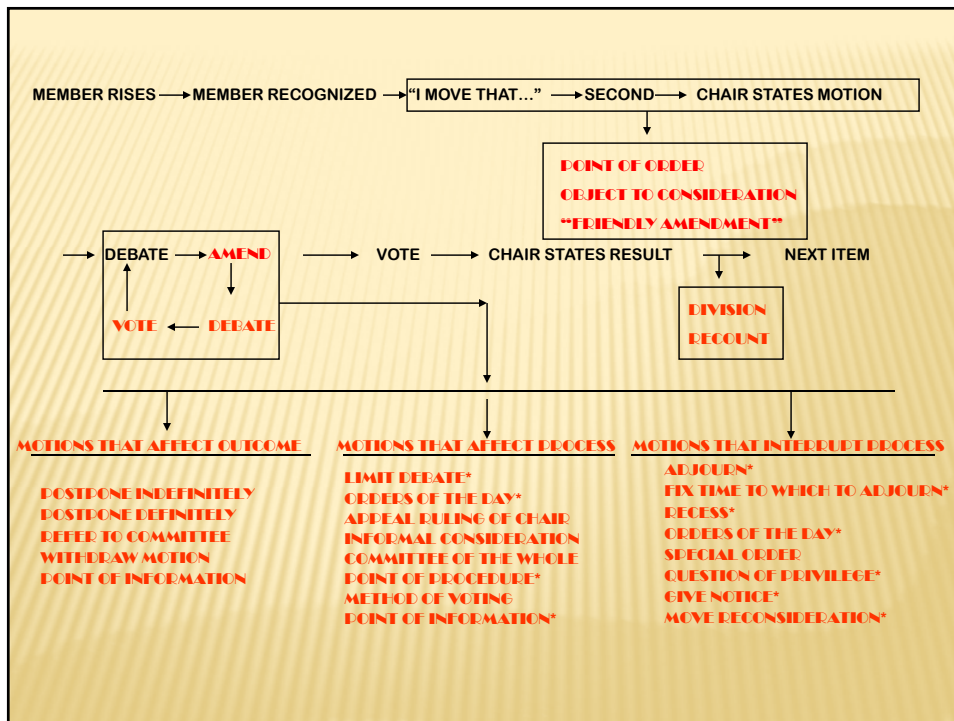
MEMBER RISES → MEMBER RECOGNIZED → "I MOVE THAT…" → SECOND → CHAIR STATES MOTION

POINT OF ORDER
OBJECT TO CONSIDERATION
"FRIENDLY AMENDMENT"

→ DEBATE → AMEND → VOTE → CHAIR STATES RESULT → NEXT ITEM

VOTE ← DEBATE

DIVISION
RECOUNT

MOTIONS THAT AFFECT OUTCOME

POSTPONE INDEFINITELY
POSTPONE DEFINITELY
REFER TO COMMITTEE
WITHDRAW MOTION
POINT OF INFORMATION

MOTIONS THAT AFFECT PROCESS

LIMIT DEBATE*
ORDERS OF THE DAY*
APPEAL RULING OF CHAIR
INFORMAL CONSIDERATION
COMMITTEE OF THE WHOLE
POINT OF PROCEDURE*
METHOD OF VOTING
POINT OF INFORMATION*

MOTIONS THAT INTERRUPT PROCESS

ADJOURN*
FIX TIME TO WHICH TO ADJOURN*
RECESS*
ORDERS OF THE DAY*
SPECIAL ORDER
QUESTION OF PRIVILEGE*
GIVE NOTICE*
MOVE RECONSIDERATION*